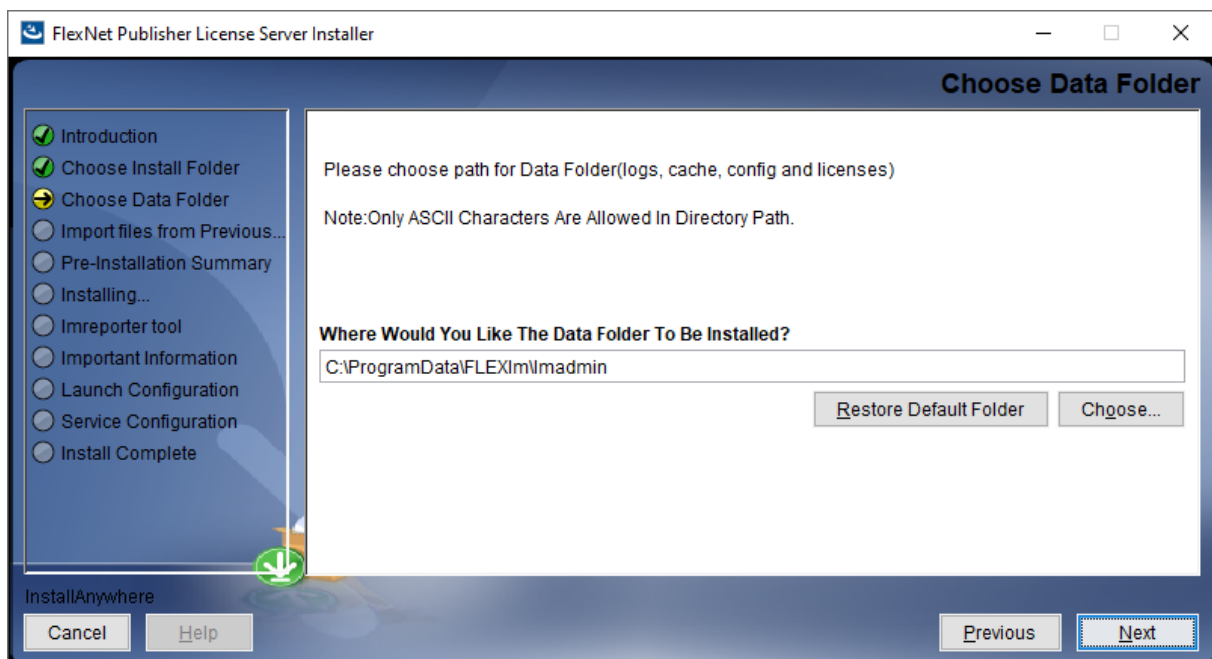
FlexNet Publisher License Server Installer

Choose Data Folder

Introduction
Choose Install Folder
Choose Data Folder
Import files from Previous...
Pre-Installation Summary
Installing...
lmreporter tool
Important Information
Launch Configuration
Service Configuration
Install Complete

Please choose path for Data Folder(logs, cache, config and licenses)

Note:Only ASCII Characters Are Allowed In Directory Path.

Where Would You Like The Data Folder To Be Installed?

C:\ProgramData\FLEXlm\lmadmin

Restore Default Folder

Choose...

InstallAnywhere

Cancel

Help

Previous

Next